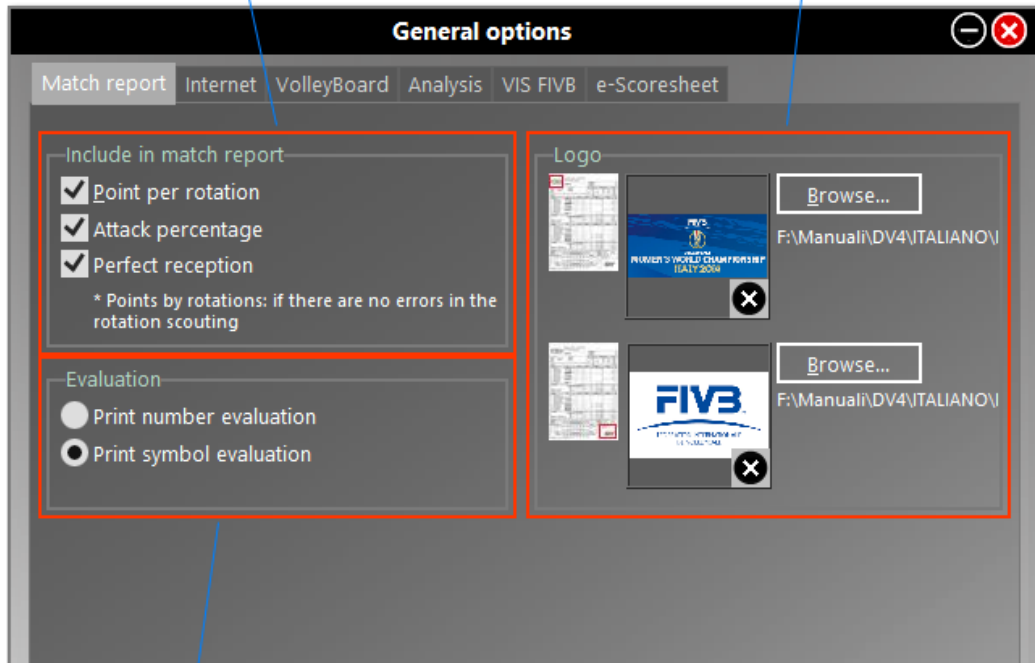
General options

Match report | Internet | VolleyBoard | Analysis | VIS FIVB | e-Scoresheet

Include in match report

Point per rotation

Attack percentage

Perfect reception

* Points by rotations: if there are no errors in the rotation scouting

Evaluation

Print number evaluation

Print symbol evaluation

Logo

FIVB

WOMEN'S WORLD CHAMPIONSHIP ITALY 2018

Browse...

F:\Manuali\DV4\ITALIANO\

FIVB

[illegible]

Browse...

F:\Manuali\DV4\ITALIANO\